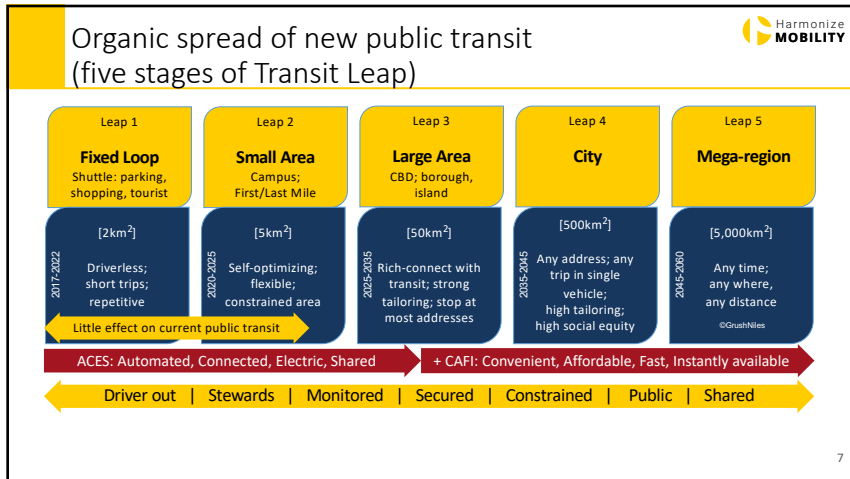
Organic spread of new public transit (five stages of Transit Leap)

Harmonize MOBILITY

Leap 1
Fixed Loop
Shuttle: parking, shopping, tourist
[$2km^2$]
2017-2022
Driverless; short trips; repetitive

Leap 2
Small Area
Campus; First/Last Mile
[$5km^2$]
2020-2025
Self-optimizing; flexible; constrained area

Leap 3
Large Area
CBD; borough, island
[$50km^2$]
2025-2035
Rich-connect with transit; strong tailoring; stop at most addresses

Leap 4
City
[$500km^2$]
2035-2045
Any address; any trip in single vehicle; high tailoring; high social equity

Leap 5
Mega-region
[$5,000km^2$]
2045-2060
Any time; any where, any distance
©GrushNiles

Little effect on current public transit

ACES: Automated, Connected, Electric, Shared

+ CAFI: Convenient, Affordable, Fast, Instantly available

Driver out | Stewards | Monitored | Secured | Constrained | Public | Shared

7